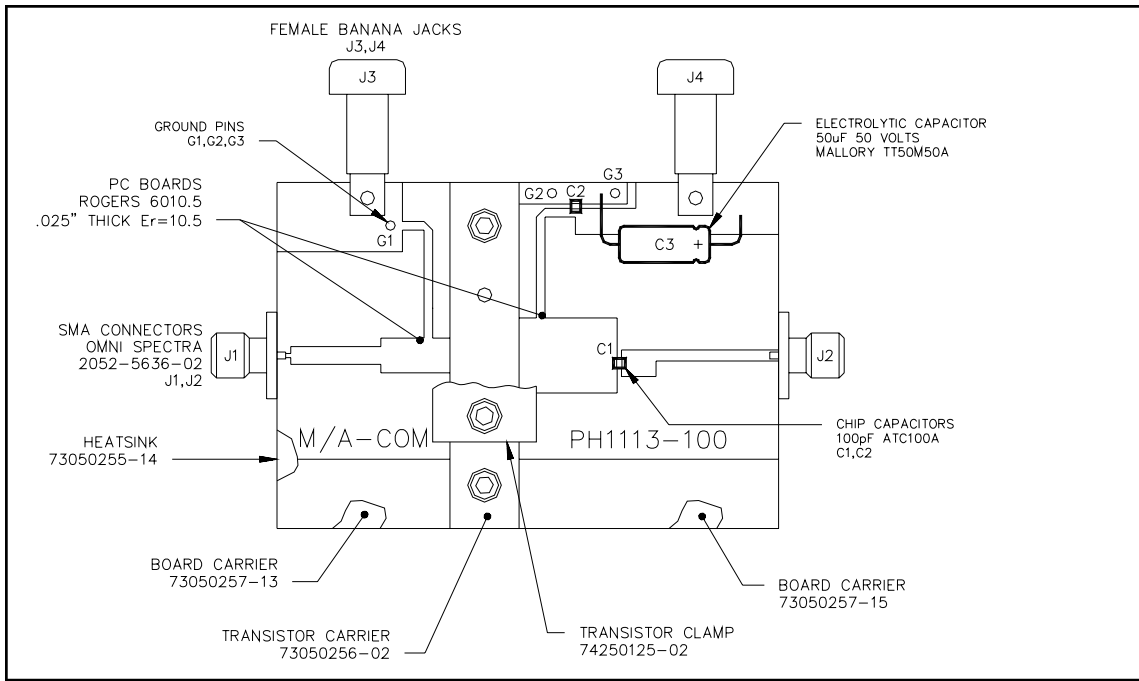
FEMALE BANANA JACKS
J3,J4

J3

J4

GROUND PINS
G1,G2,G3

ELECTROLYTIC CAPACITOR
50uF 50 VOLTS
MALLORY TT50M50A

PC BOARDS
ROGERS 6010.5
.025" THICK Er=10.5

G2 C2 G3

G1

C3 +

SMA CONNECTORS
OMNI SPECTRA
2052-5636-02
J1,J2

J1

C1

J2

CHIP CAPACITORS
100pF ATC100A
C1,C2

HEATSINK
73050255-14

M/A-COM

PH1113-100

BOARD CARRIER
73050257-13

BOARD CARRIER
73050257-15

TRANSISTOR CARRIER
73050256-02

TRANSISTOR CLAMP
74250125-02